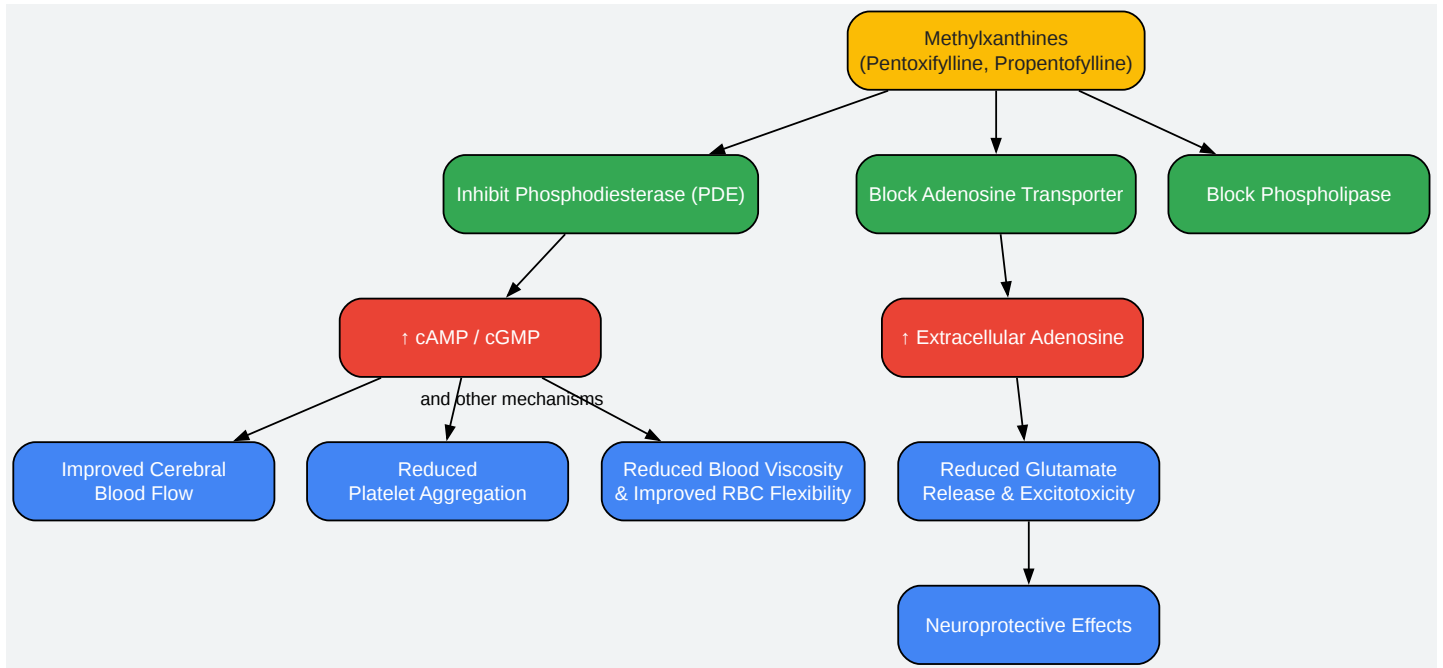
Methylxanthines
(Pentoxifylline, Propentofylline)

Inhibit Phosphodiesterase (PDE)

Block Adenosine Transporter

Block Phospholipase

↑ cAMP / cGMP

↑ Extracellular Adenosine

and other mechanisms

Improved Cerebral Blood Flow

Reduced Platelet Aggregation

Reduced Blood Viscosity & Improved RBC Flexibility

Reduced Glutamate Release & Excitotoxicity

Neuroprotective Effects